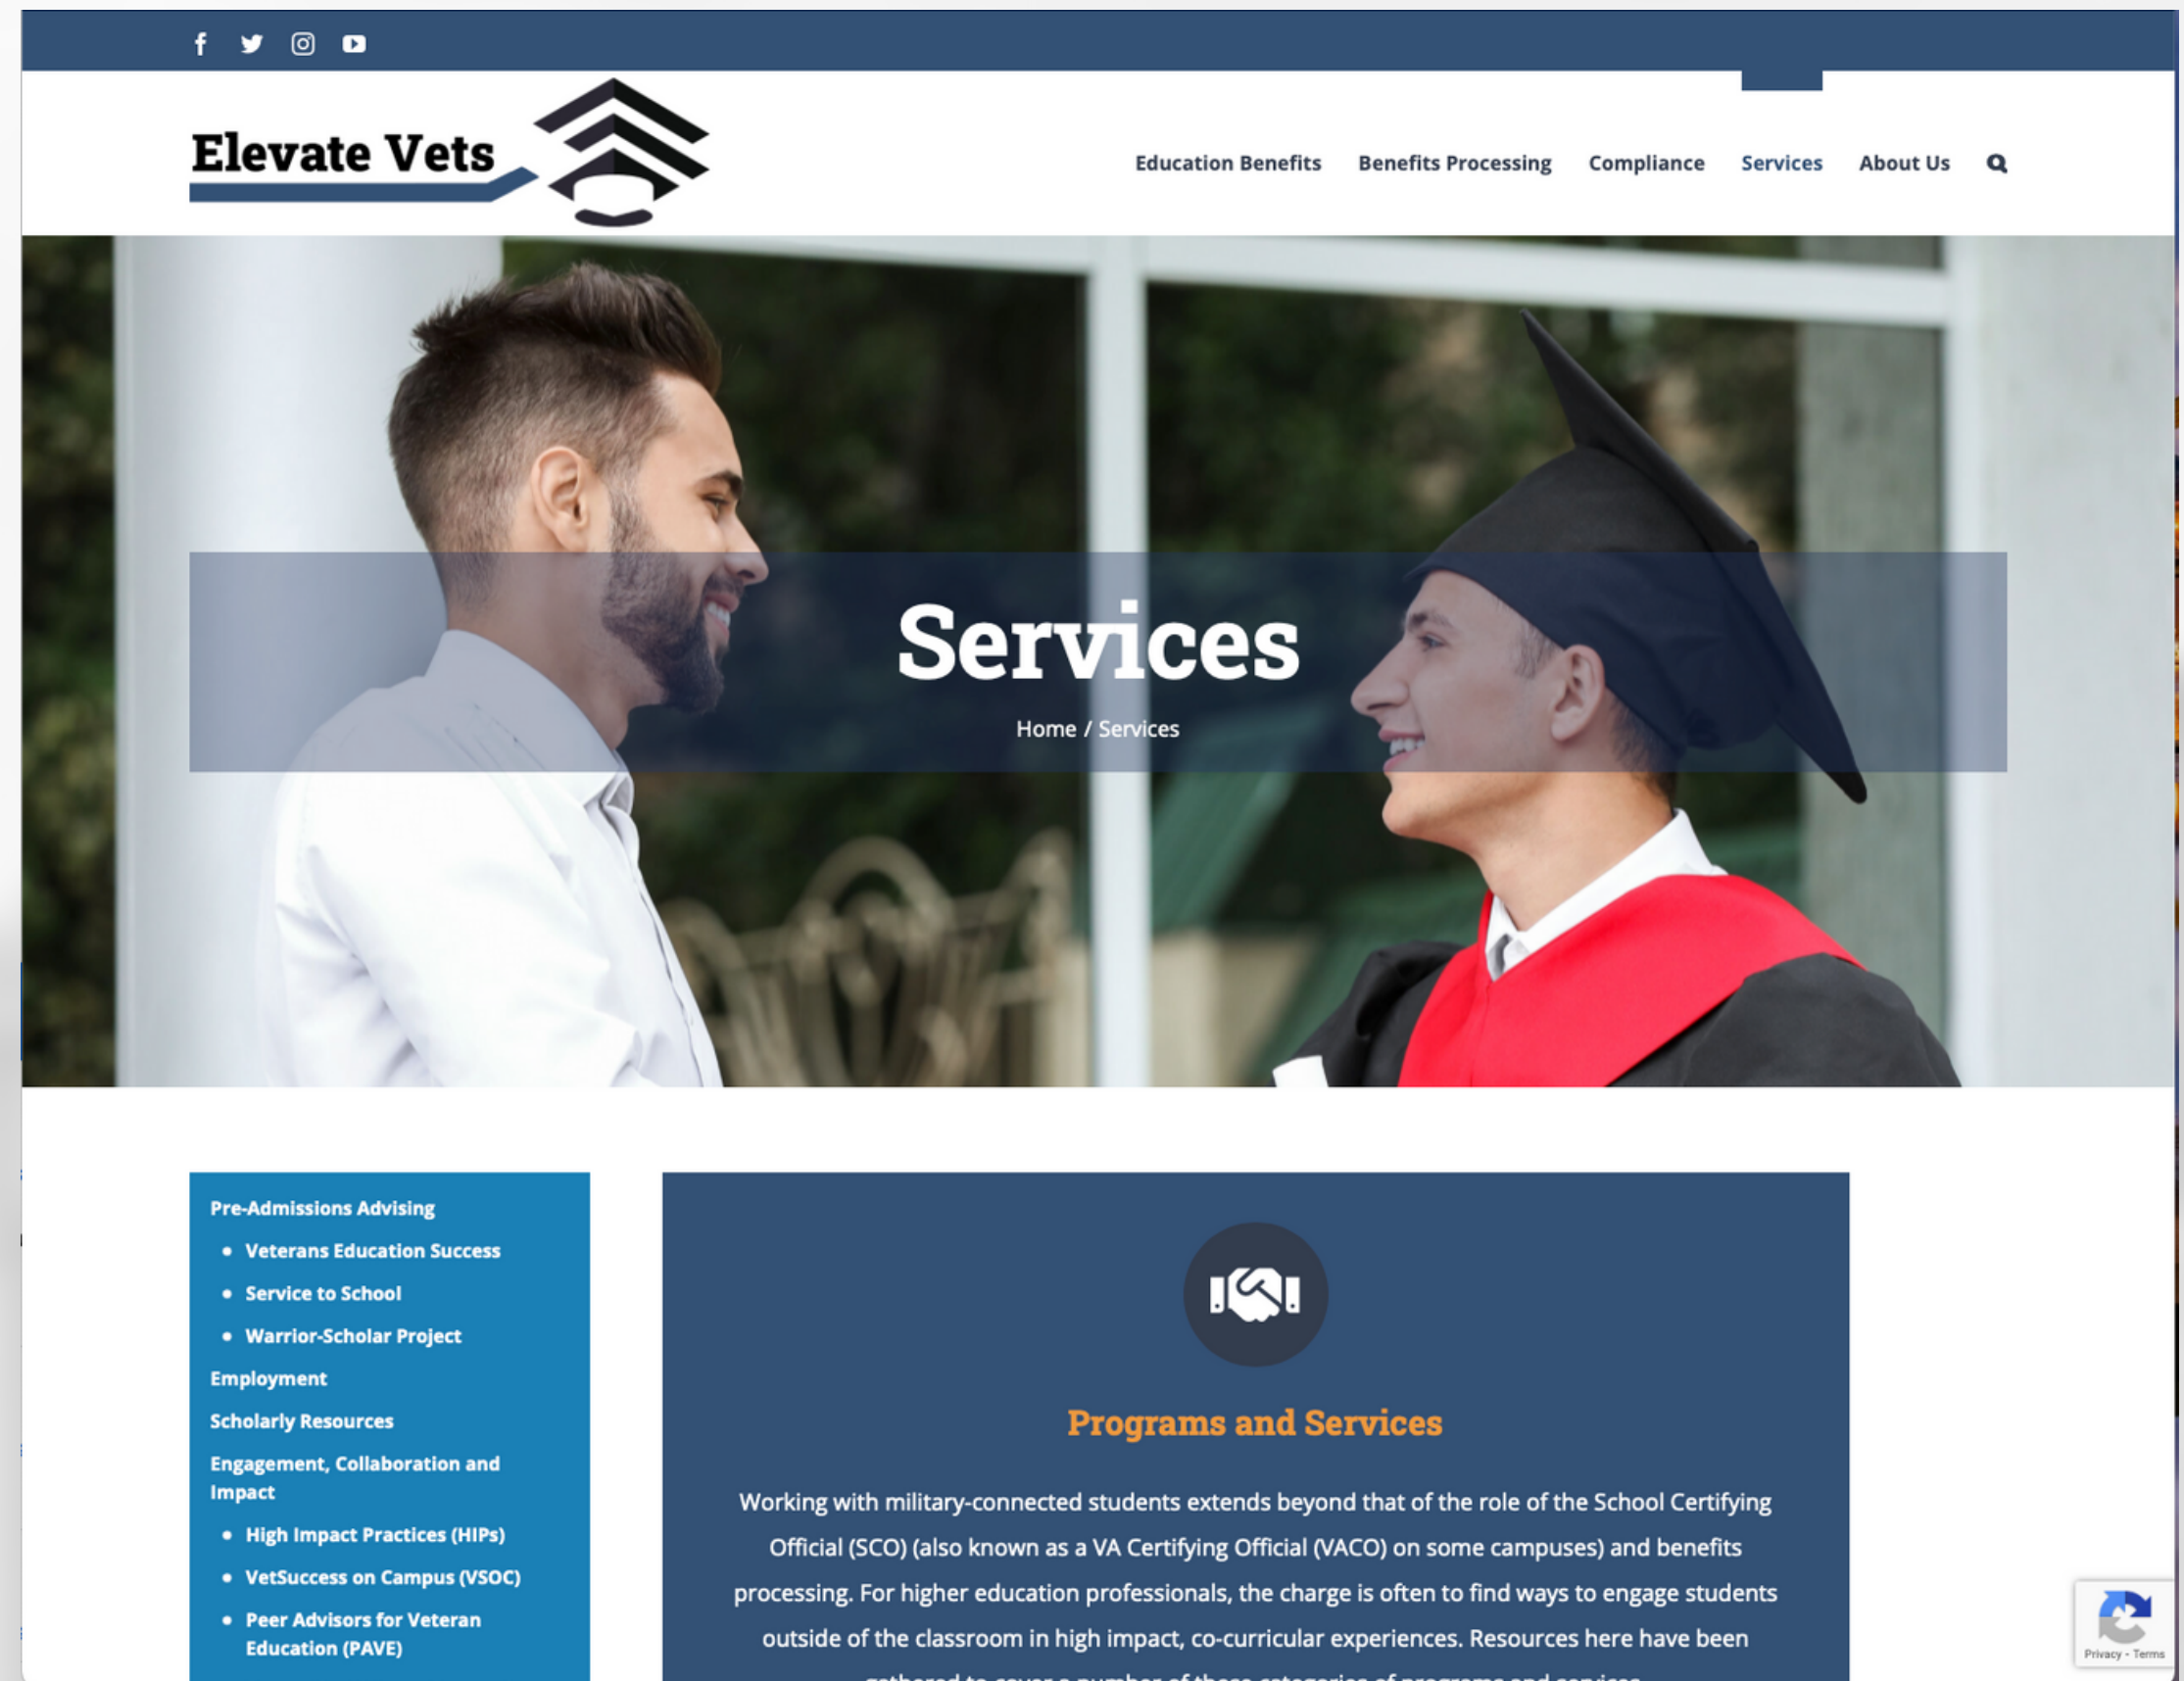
Elevate Vets

Education Benefits Benefits Processing Compliance Services About Us

Services

Home / Services

Pre-Admissions Advising
- Veterans Education Success
- Service to School
- Warrior-Scholar Project

Employment

Scholarly Resources

Engagement, Collaboration and Impact
- High Impact Practices (HIPs)
- VetSuccess on Campus (VSOC)
- Peer Advisors for Veteran Education (PAVE)

Programs and Services

Working with military-connected students extends beyond that of the role of the School Certifying Official (SCO) (also known as a VA Certifying Official (VACO) on some campuses) and benefits processing. For higher education professionals, the charge is often to find ways to engage students outside of the classroom in high impact, co-curricular experiences. Resources here have been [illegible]

Privacy - Terms